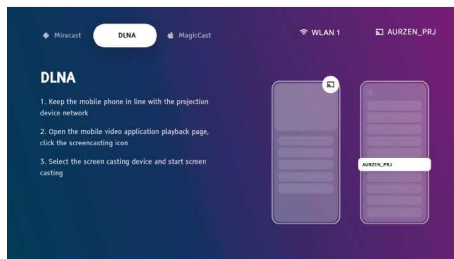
Miracast DLNA MagicCast WLAN 1 AURZEN_PRJ

DLNA

1. Keep the mobile phone in line with the projection device network

2. Open the mobile video application playback page, click the screencasting icon

3. Select the screen casting device and start screen casting

AURZEN_PRJ